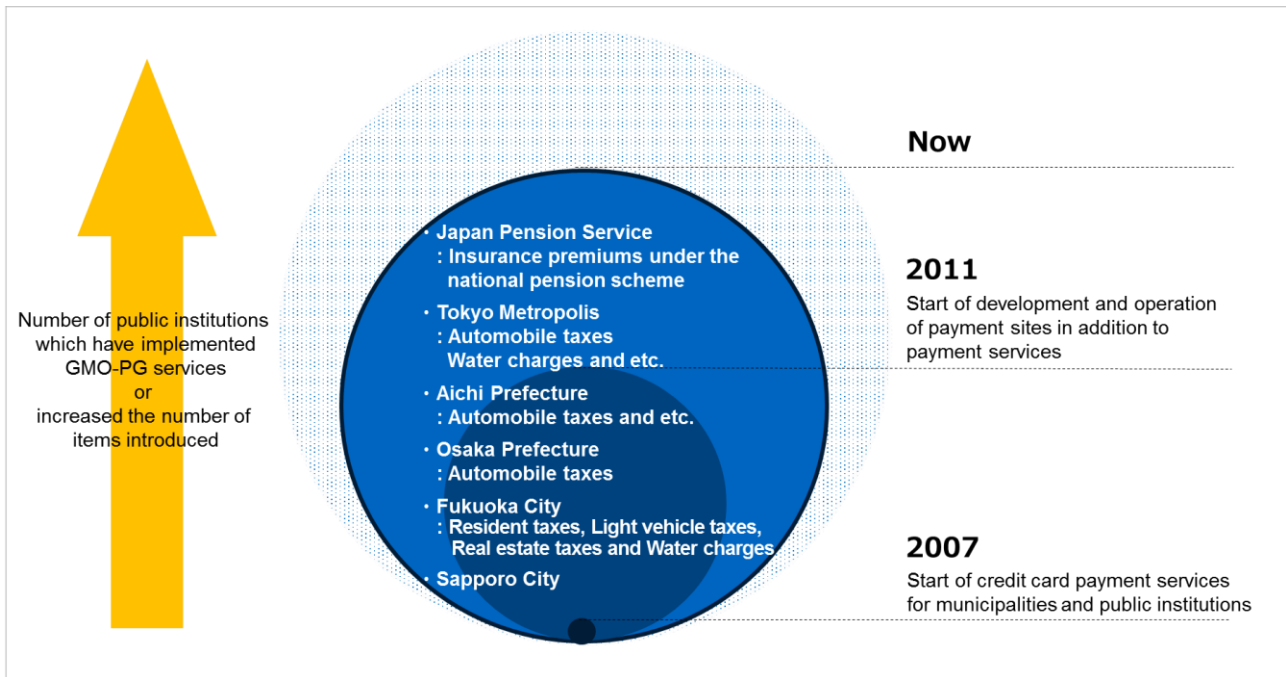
Number of public institutions which have implemented GMO-PG services
or
increased the number of items introduced

・Japan Pension Service
: Insurance premiums under the national pension scheme
・Tokyo Metropolis
: Automobile taxes
Water charges and etc.
・Aichi Prefecture
: Automobile taxes and etc.
・Osaka Prefecture
: Automobile taxes
・Fukuoka City
: Resident taxes, Light vehicle taxes, Real estate taxes and Water charges
・Sapporo City

Now

2011
Start of development and operation of payment sites in addition to payment services

2007
Start of credit card payment services for municipalities and public institutions